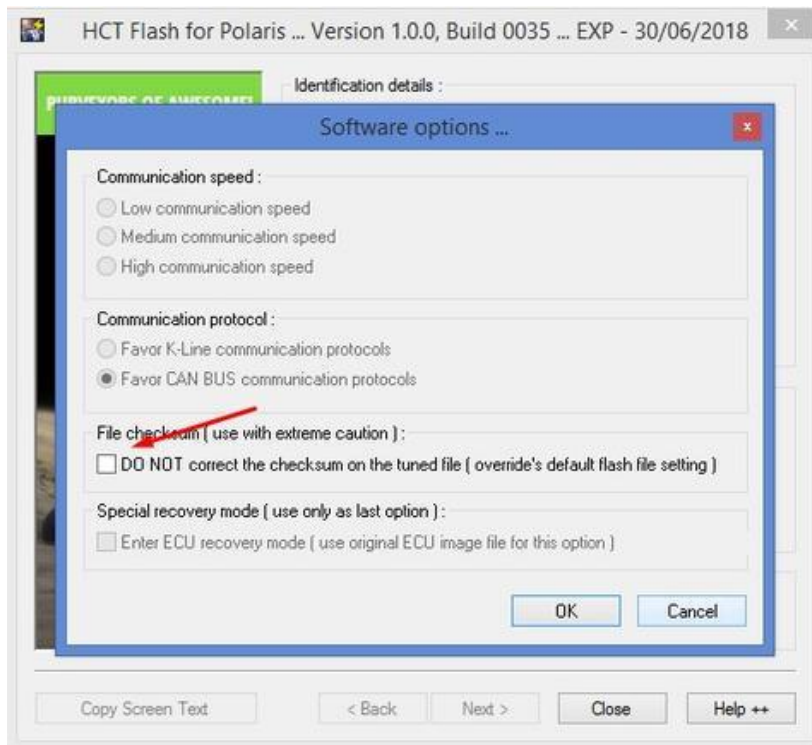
HCT Flash for Polaris ... Version 1.0.0, Build 0035 ... EXP - 30/06/2018

PURVEYORS OF AWESOME!

Identification details :

Software options ...

Communication speed :

Low communication speed

Medium communication speed

High communication speed

Communication protocol :

Favor K-Line communication protocols

Favor CAN BUS communication protocols

File checksum ( use with extreme caution ) :

DO NOT correct the checksum on the tuned file ( override's default flash file setting )

Special recovery mode ( use only as last option ) :

Enter ECU recovery mode ( use original ECU image file for this option )

OK

Cancel

Copy Screen Text

< Back

Next >

Close

Help ++